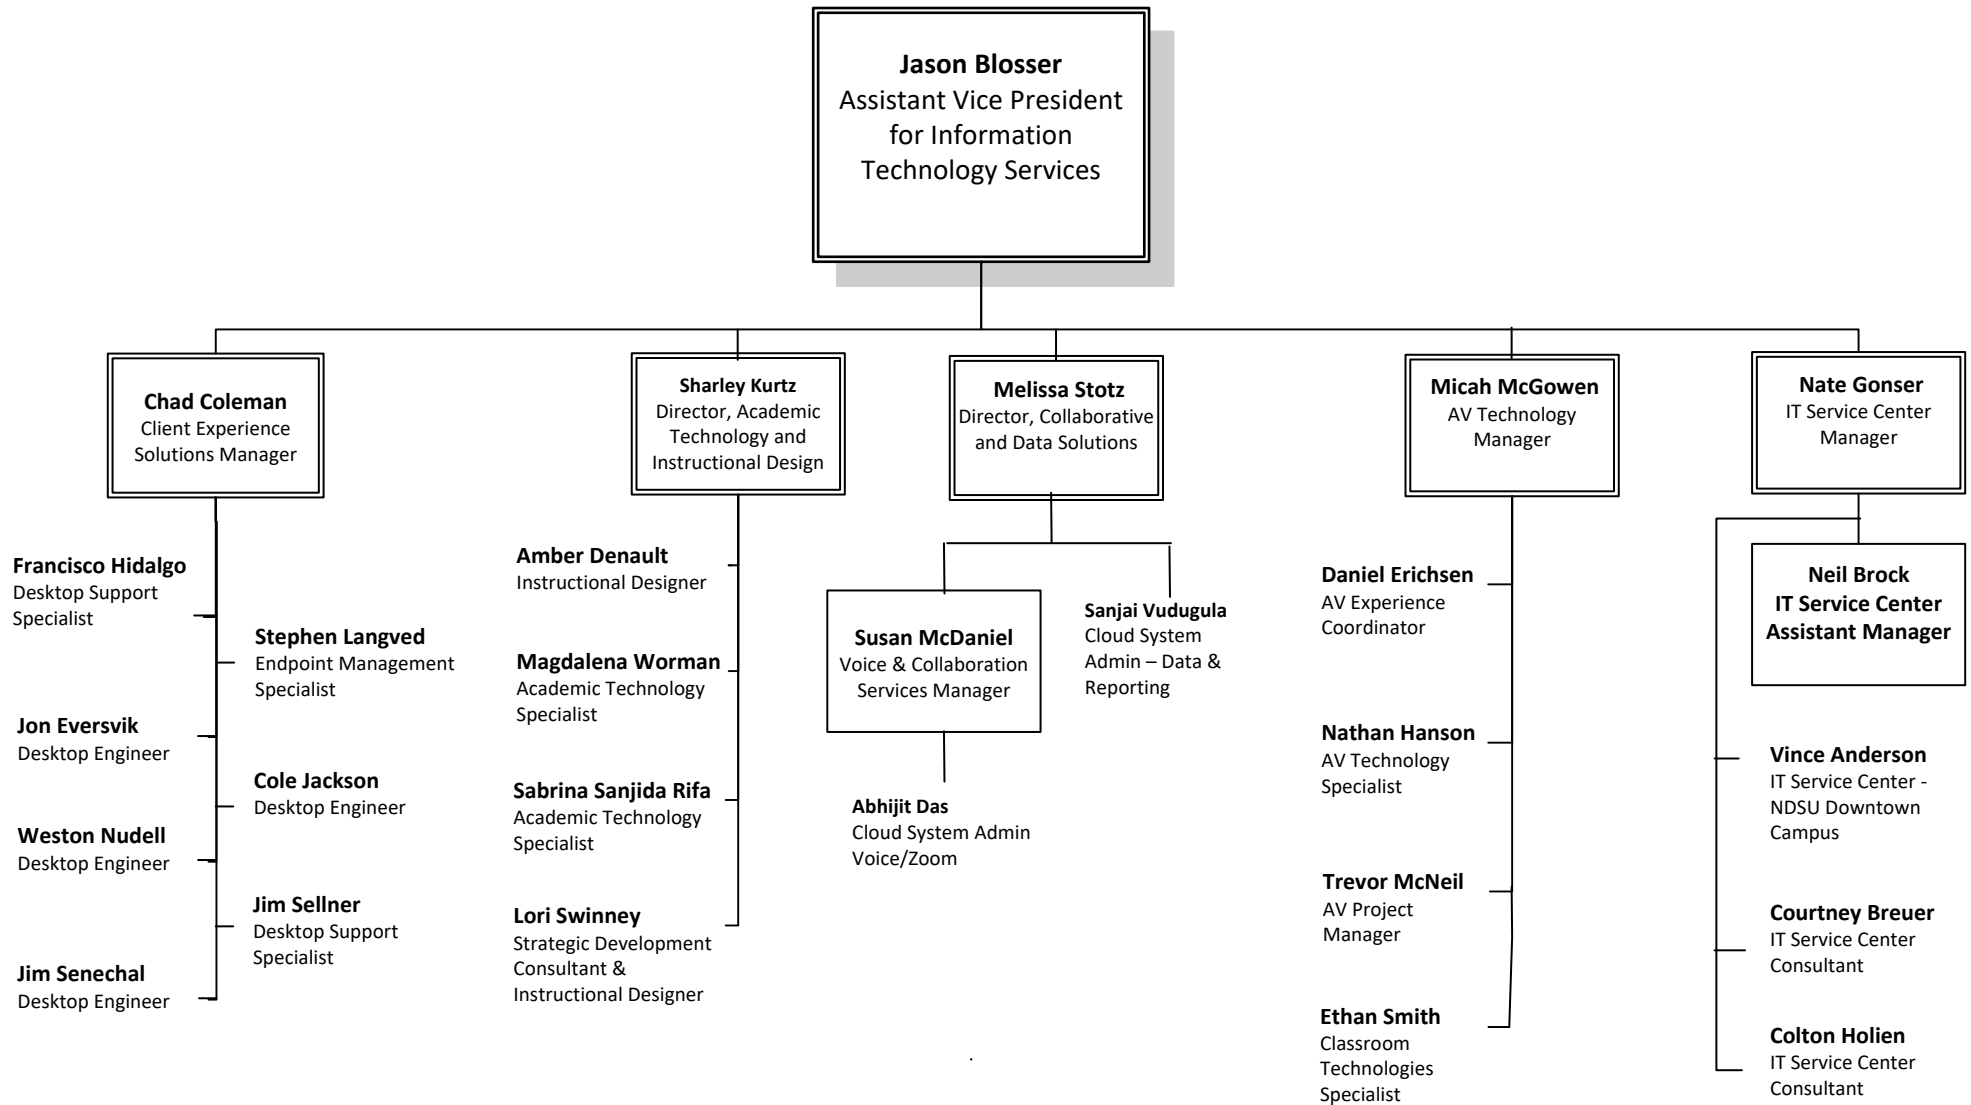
**Jason Blosser**
Assistant Vice President for Information Technology Services

**Chad Coleman**
Client Experience Solutions Manager

**Francisco Hidalgo**
Desktop Support Specialist

**Stephen Langved**
Endpoint Management Specialist

**Jon Eversvik**
Desktop Engineer

**Cole Jackson**
Desktop Engineer

**Weston Nudell**
Desktop Engineer

**Jim Sellner**
Desktop Support Specialist

**Jim Senechal**
Desktop Engineer

**Sharley Kurtz**
Director, Academic Technology and Instructional Design

**Amber Denault**
Instructional Designer

**Magdalena Worman**
Academic Technology Specialist

**Sabrina Sanjida Rifa**
Academic Technology Specialist

**Lori Swinney**
Strategic Development Consultant & Instructional Designer

**Melissa Stotz**
Director, Collaborative and Data Solutions

**Susan McDaniel**
Voice & Collaboration Services Manager

**Sanjai Vudugula**
Cloud System Admin – Data & Reporting

**Abhijit Das**
Cloud System Admin Voice/Zoom

**Micah McGowen**
AV Technology Manager

**Daniel Erichsen**
AV Experience Coordinator

**Nathan Hanson**
AV Technology Specialist

**Trevor McNeil**
AV Project Manager

**Ethan Smith**
Classroom Technologies Specialist

**Nate Gonser**
IT Service Center Manager

**Neil Brock**
**IT Service Center Assistant Manager**

**Vince Anderson**
IT Service Center - NDSU Downtown Campus

**Courtney Breuer**
IT Service Center Consultant

**Colton Holien**
IT Service Center Consultant